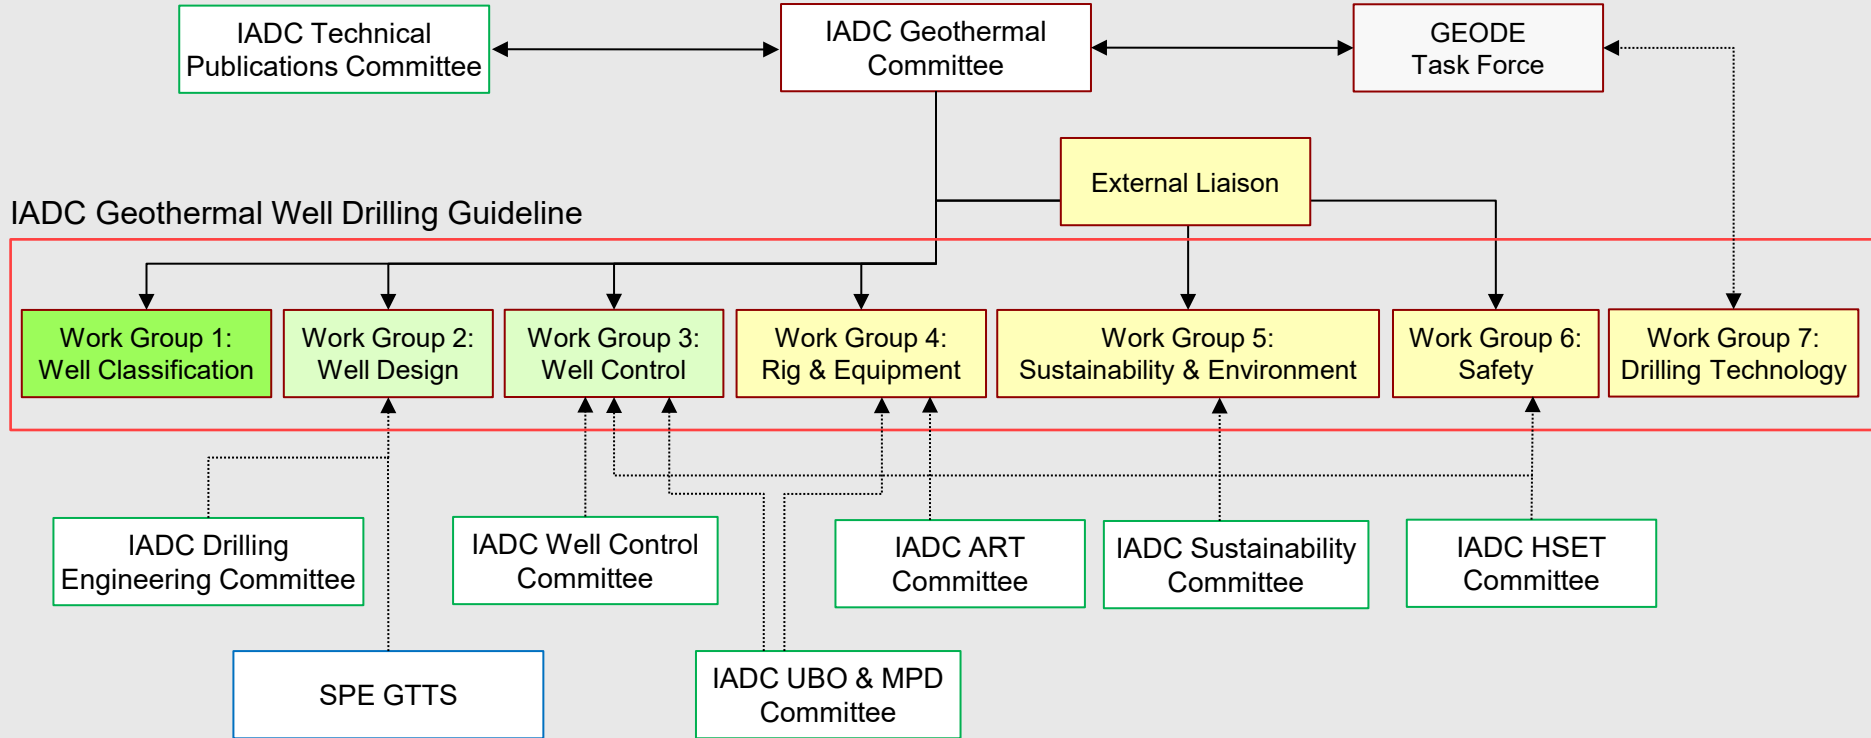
IADC Technical Publications Committee

IADC Geothermal Committee

GEODE Task Force

External Liaison

IADC Geothermal Well Drilling Guideline

Work Group 1: Well Classification

Work Group 2: Well Design

Work Group 3: Well Control

Work Group 4: Rig & Equipment

Work Group 5: Sustainability & Environment

Work Group 6: Safety

Work Group 7: Drilling Technology

IADC Drilling Engineering Committee

IADC Well Control Committee

IADC ART Committee

IADC Sustainability Committee

IADC HSET Committee

SPE GTTS

IADC UBO & MPD Committee